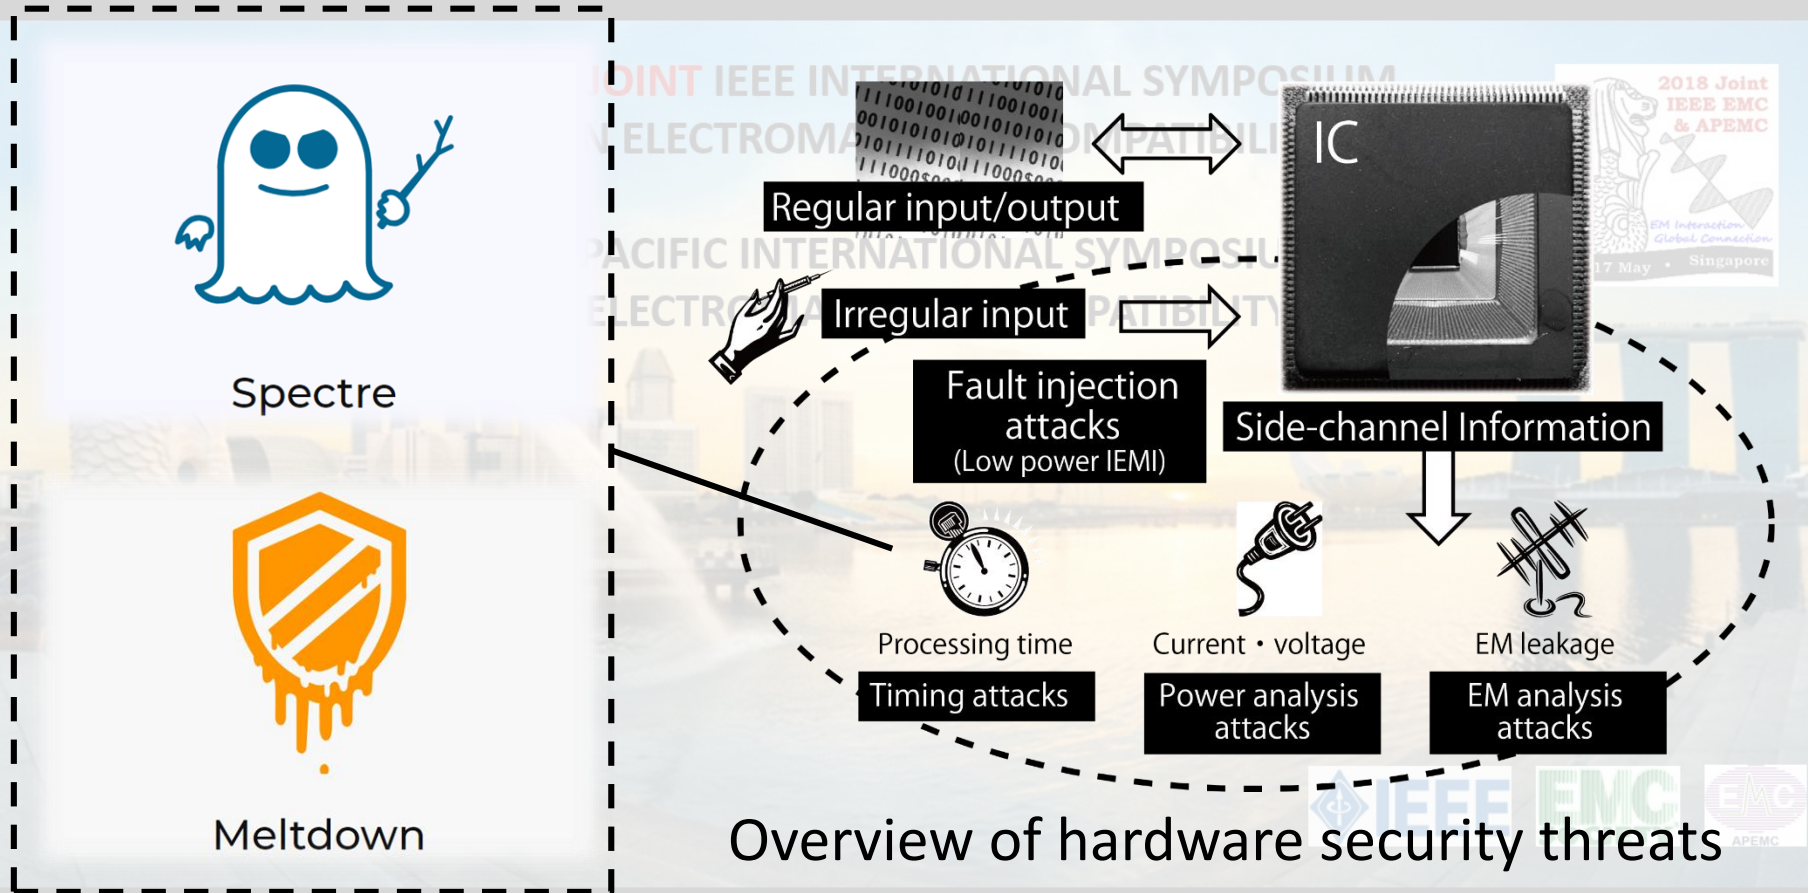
Spectre

Meltdown

JOINT IEEE INTERNATIONAL SYMPOSIUM

ELECTROMAGNETIC COMPATIBILITY

ACIFIC INTERNATIONAL SYMPOSIUM

ELECTROMAGNETIC COMPATIBILITY

2018 Joint IEEE EMC & APEMC

EM Interaction Global Connection

17 May · Singapore

Regular input/output

IC

Irregular input

Fault injection attacks (Low power IEMI)

Side-channel Information

Processing time

Current・voltage

EM leakage

Timing attacks

Power analysis attacks

EM analysis attacks

IEEE EMC APEMC

Overview of hardware security threats